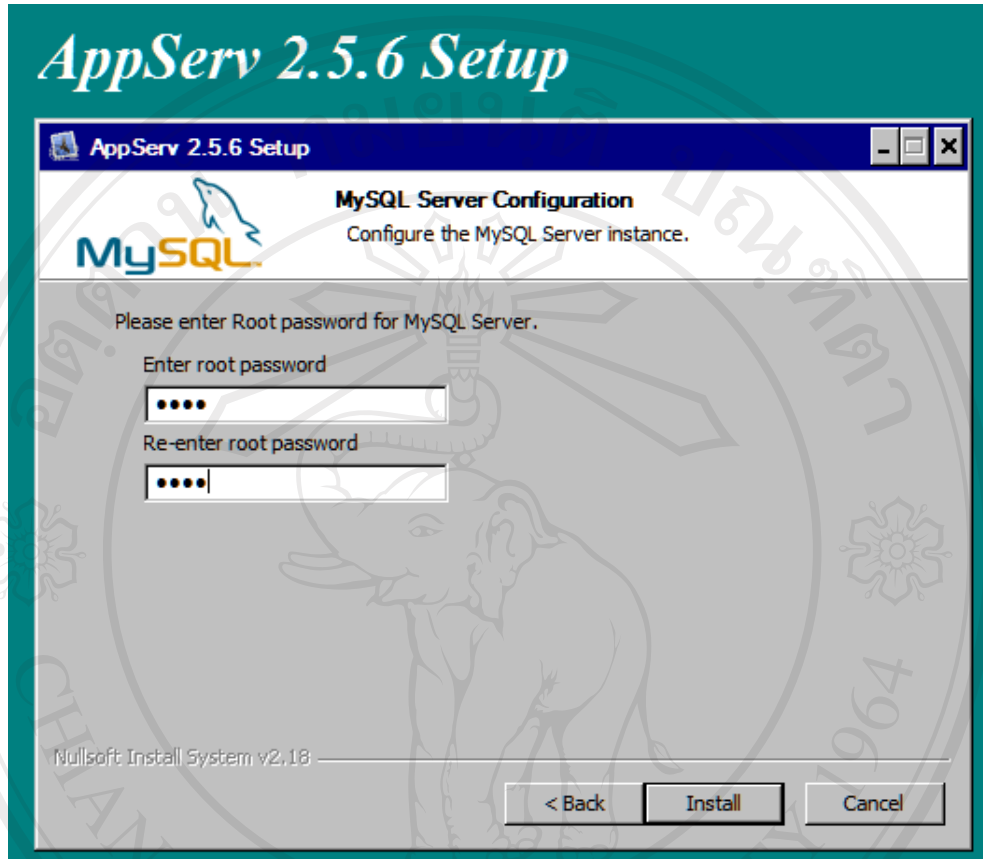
AppServ 2.5.6 Setup

AppServ 2.5.6 Setup

MySQL

MySQL Server Configuration
Configure the MySQL Server instance.

Please enter Root password for MySQL Server.

Enter root password

••••

Re-enter root password

••••

Nullsoft Install System v2.18

< Back

Install

Cancel